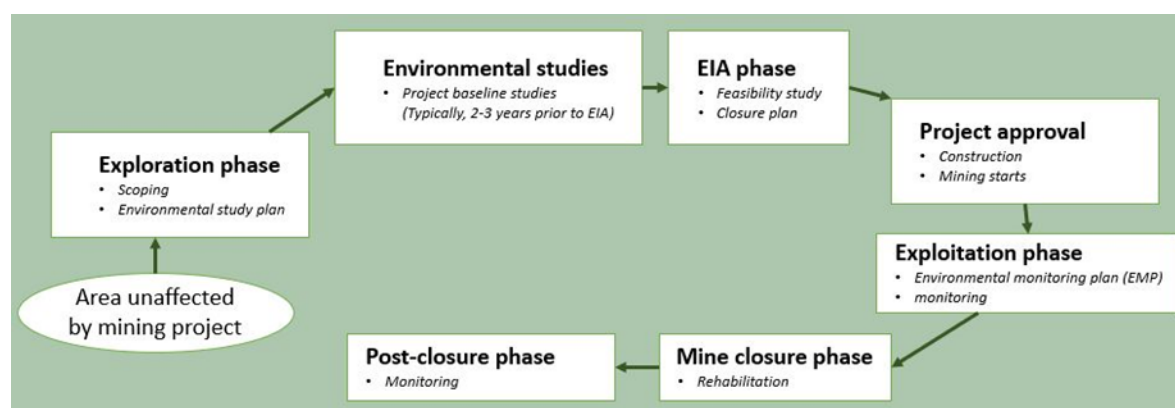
Area unaffected by mining project

**Exploration phase**
- Scoping
- Environmental study plan

**Environmental studies**
- Project baseline studies (Typically, 2-3 years prior to EIA)

**EIA phase**
- Feasibility study
- Closure plan

**Project approval**
- Construction
- Mining starts

**Exploitation phase**
- Environmental monitoring plan (EMP)
- monitoring

**Mine closure phase**
- Rehabilitation

**Post-closure phase**
- Monitoring